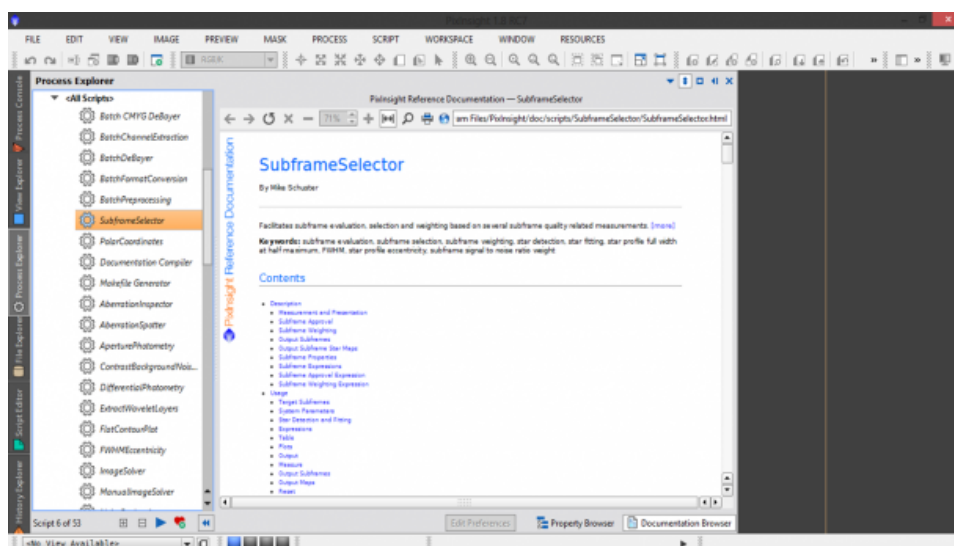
PixInsight 1.8 RC7

FILE EDIT VIEW IMAGE PREVIEW MASK PROCESS SCRIPT WORKSPACE WINDOW RESOURCES

RGBK

Process Console
View Explorer
Process Explorer
File Explorer
Script Editor
History Explorer

Process Explorer

<All Scripts>
Batch CMYG DeBayer
BatchChannelExtraction
BatchDeBayer
BatchFormatConversion
BatchPreprocessing
SubframeSelector
PolarCoordinates
Documentation Compiler
Makefile Generator
AberrationInspector
AberrationSpotter
AperturePhotometry
ContrastBackgroundNois...
DifferentialPhotometry
ExtractWaveletLayers
FlatContourPlot
FWHMEccentricity
ImageSolver
ManualImageSolver

Script 6 of 53

PixInsight Reference Documentation — SubframeSelector

71%

am Files/PixInsight/doc/scripts/SubframeSelector/SubframeSelector.html

PixInsight Reference Documentation

SubframeSelector

By Mike Schuster

Facilitates subframe evaluation, selection and weighting based on several subframe quality related measurements. [more]

Keywords: subframe evaluation, subframe selection, subframe weighting, star detection, star fitting, star profile full width at half maximum, FWHM, star profile eccentricity, subframe signal to noise ratio weight

Contents

- Description
  - Measurement and Presentation
  - Subframe Approval
  - Subframe Weighting
  - Output Subframes
  - Output Subframe Star Maps
  - Subframe Properties
  - Subframe Expressions
  - Subframe Approval Expression
  - Subframe Weighting Expression
- Usage
  - Target Subframes
  - System Parameters
  - Star Detection and Fitting
  - Expressions
  - Table
  - Plots
  - Output
  - Measure
  - Output Subframes
  - Output Maps
  - Reset

Edit Preferences
Property Browser
Documentation Browser

<No View Available>